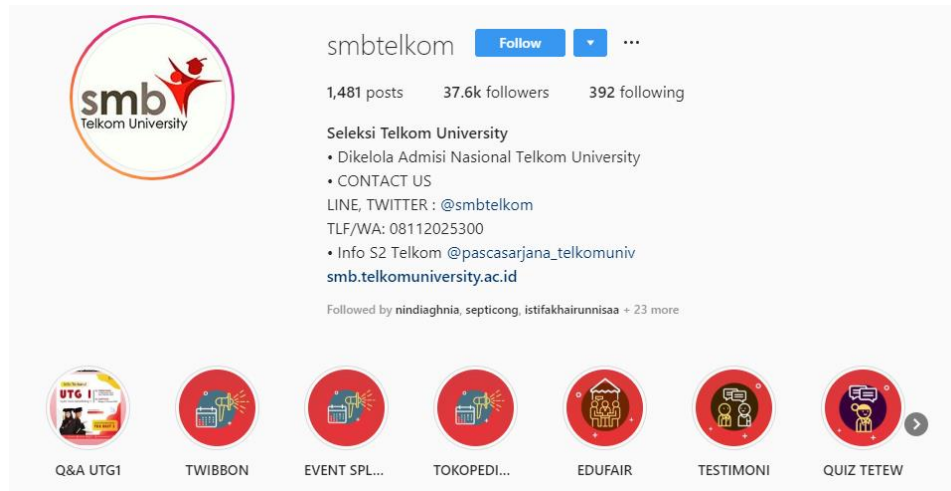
smb
Telkom University

smbtelkom Follow ▾ ···

1,481 posts 37.6k followers 392 following

Seleksi Telkom University
• Dikelola Admisi Nasional Telkom University
• CONTACT US
LINE, TWITTER : @smbtelkom
TLF/WA: 08112025300
• Info S2 Telkom @pascasarjana_telkomuniv
smb.telkomuniversity.ac.id

Followed by nindiaghnia, septicong, istifakhairunnisaa + 23 more

UTG 1

Q&A UTG1 TWIBBON EVENT SPL... TOKOPEDI... EDUFAIR TESTIMONI QUIZ TETEW